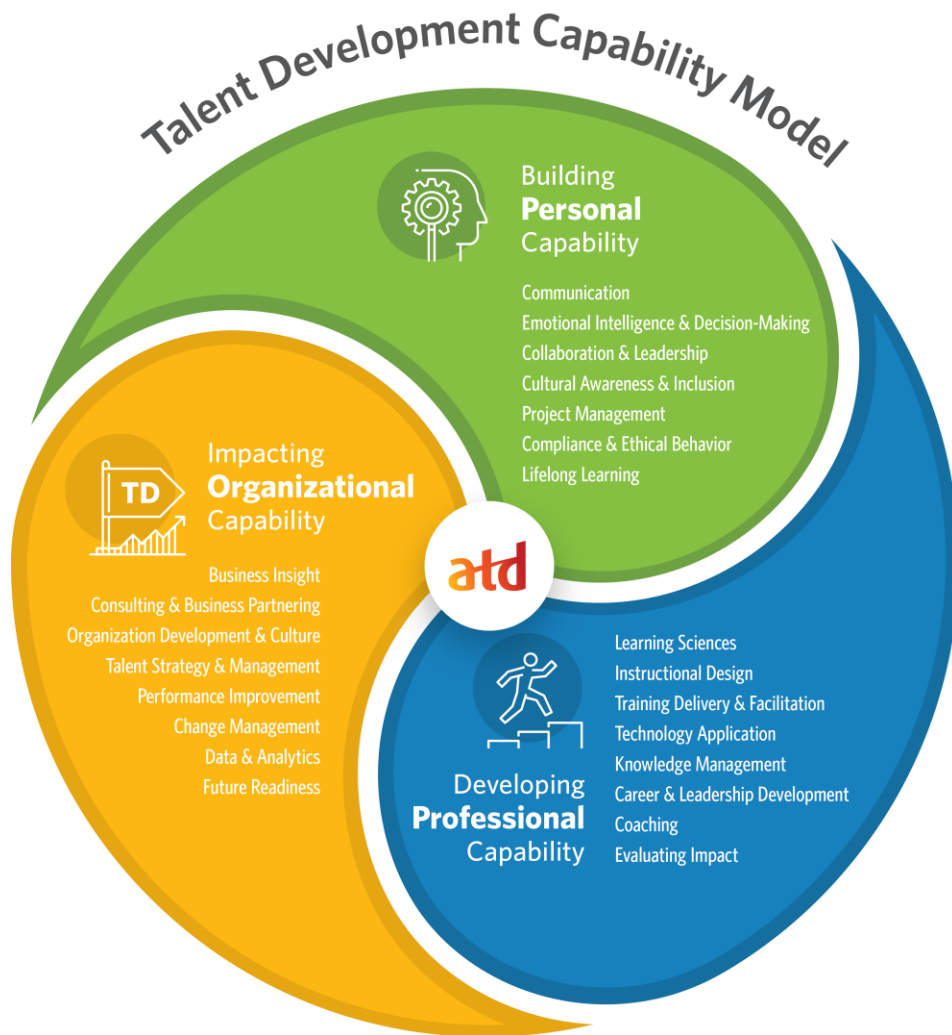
Talent Development Capability Model

Building
Personal
Capability

Communication
Emotional Intelligence & Decision-Making
Collaboration & Leadership
Cultural Awareness & Inclusion
Project Management
Compliance & Ethical Behavior
Lifelong Learning

TD

Impacting
Organizational
Capability

Business Insight
Consulting & Business Partnering
Organization Development & Culture
Talent Strategy & Management
Performance Improvement
Change Management
Data & Analytics
Future Readiness

atd

Learning Sciences
Instructional Design
Training Delivery & Facilitation
Technology Application
Knowledge Management
Career & Leadership Development
Coaching
Evaluating Impact

Developing
Professional
Capability